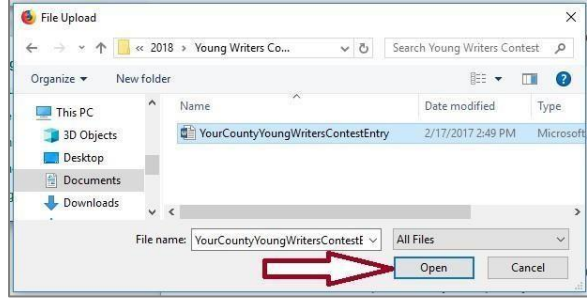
File Upload

« 2018 › Young Writers Co...

Search Young Writers Contest

Organize ▾

New folder

This PC

3D Objects

Desktop

Documents

Downloads

Name

Date modified

Type

YourCountyYoungWritersContestEntry

2/17/2017 2:49 PM

Microsoft

File name: YourCountyYoungWritersContestE

All Files

Open

Cancel